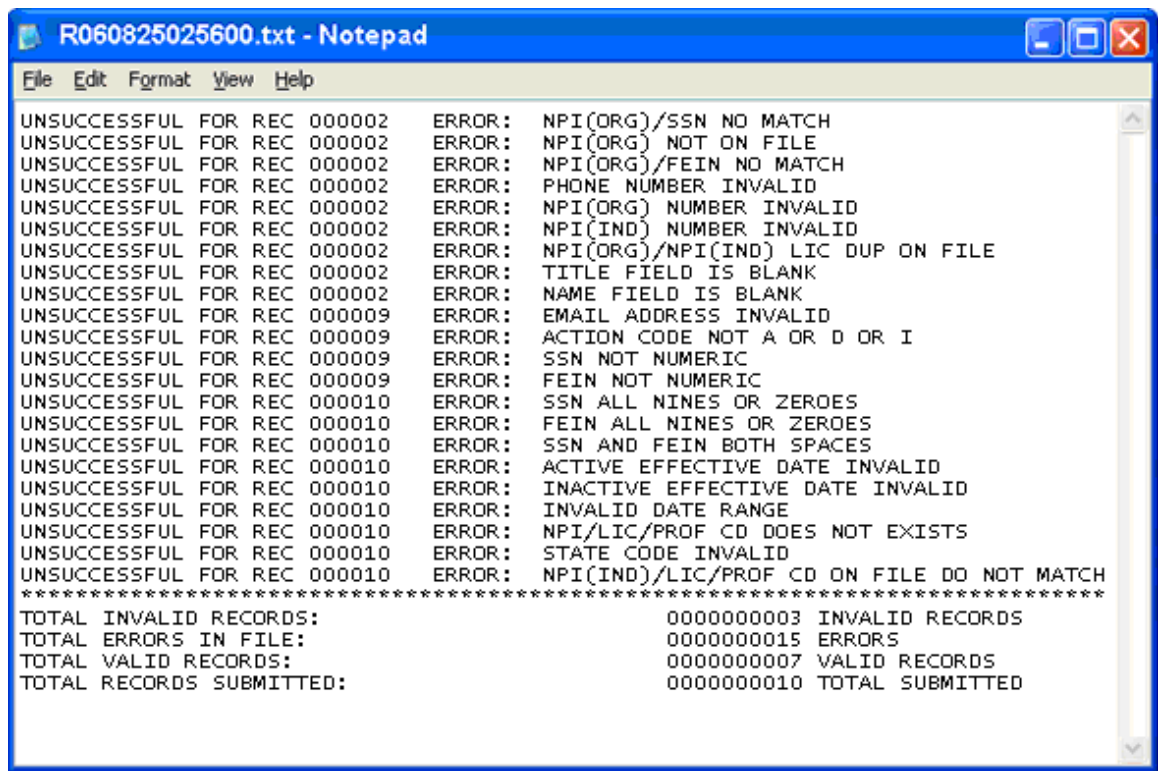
R060825025600.txt - Notepad

File Edit Format View Help

UNSUCCESSFUL FOR REC 000002 ERROR: NPI(ORG)/SSN NO MATCH
UNSUCCESSFUL FOR REC 000002 ERROR: NPI(ORG) NOT ON FILE
UNSUCCESSFUL FOR REC 000002 ERROR: NPI(ORG)/FEIN NO MATCH
UNSUCCESSFUL FOR REC 000002 ERROR: PHONE NUMBER INVALID
UNSUCCESSFUL FOR REC 000002 ERROR: NPI(ORG) NUMBER INVALID
UNSUCCESSFUL FOR REC 000002 ERROR: NPI(IND) NUMBER INVALID
UNSUCCESSFUL FOR REC 000002 ERROR: NPI(ORG)/NPI(IND) LIC DUP ON FILE
UNSUCCESSFUL FOR REC 000002 ERROR: TITLE FIELD IS BLANK
UNSUCCESSFUL FOR REC 000002 ERROR: NAME FIELD IS BLANK
UNSUCCESSFUL FOR REC 000009 ERROR: EMAIL ADDRESS INVALID
UNSUCCESSFUL FOR REC 000009 ERROR: ACTION CODE NOT A OR D OR I
UNSUCCESSFUL FOR REC 000009 ERROR: SSN NOT NUMERIC
UNSUCCESSFUL FOR REC 000009 ERROR: FEIN NOT NUMERIC
UNSUCCESSFUL FOR REC 000010 ERROR: SSN ALL NINES OR ZEROES
UNSUCCESSFUL FOR REC 000010 ERROR: FEIN ALL NINES OR ZEROES
UNSUCCESSFUL FOR REC 000010 ERROR: SSN AND FEIN BOTH SPACES
UNSUCCESSFUL FOR REC 000010 ERROR: ACTIVE EFFECTIVE DATE INVALID
UNSUCCESSFUL FOR REC 000010 ERROR: INACTIVE EFFECTIVE DATE INVALID
UNSUCCESSFUL FOR REC 000010 ERROR: INVALID DATE RANGE
UNSUCCESSFUL FOR REC 000010 ERROR: NPI/LIC/PROF CD DOES NOT EXISTS
UNSUCCESSFUL FOR REC 000010 ERROR: STATE CODE INVALID
UNSUCCESSFUL FOR REC 000010 ERROR: NPI(IND)/LIC/PROF CD ON FILE DO NOT MATCH
************************************************************************
TOTAL INVALID RECORDS: 0000000003 INVALID RECORDS
TOTAL ERRORS IN FILE: 0000000015 ERRORS
TOTAL VALID RECORDS: 0000000007 VALID RECORDS
TOTAL RECORDS SUBMITTED: 0000000010 TOTAL SUBMITTED